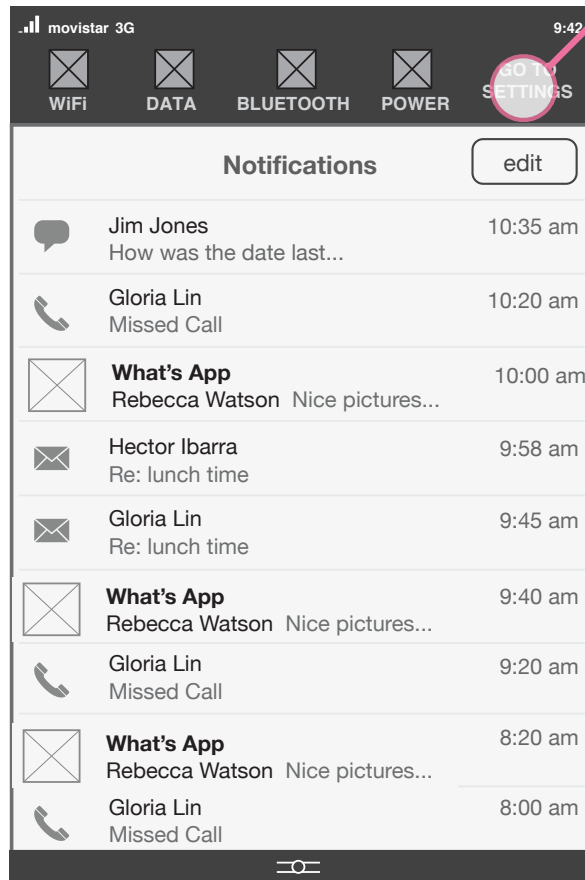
movistar 3G 9:42

WiFi DATA BLUETOOTH POWER GO TO SETTINGS

Notifications edit

Jim Jones 10:35 am
How was the date last...

Gloria Lin 10:20 am
Missed Call

What's App 10:00 am
Rebecca Watson Nice pictures...

Hector Ibarra 9:58 am
Re: lunch time

Gloria Lin 9:45 am
Re: lunch time

What's App 9:40 am
Rebecca Watson Nice pictures...

Gloria Lin 9:20 am
Missed Call

What's App 8:20 am
Rebecca Watson Nice pictures...

Gloria Lin 8:00 am
Missed Call